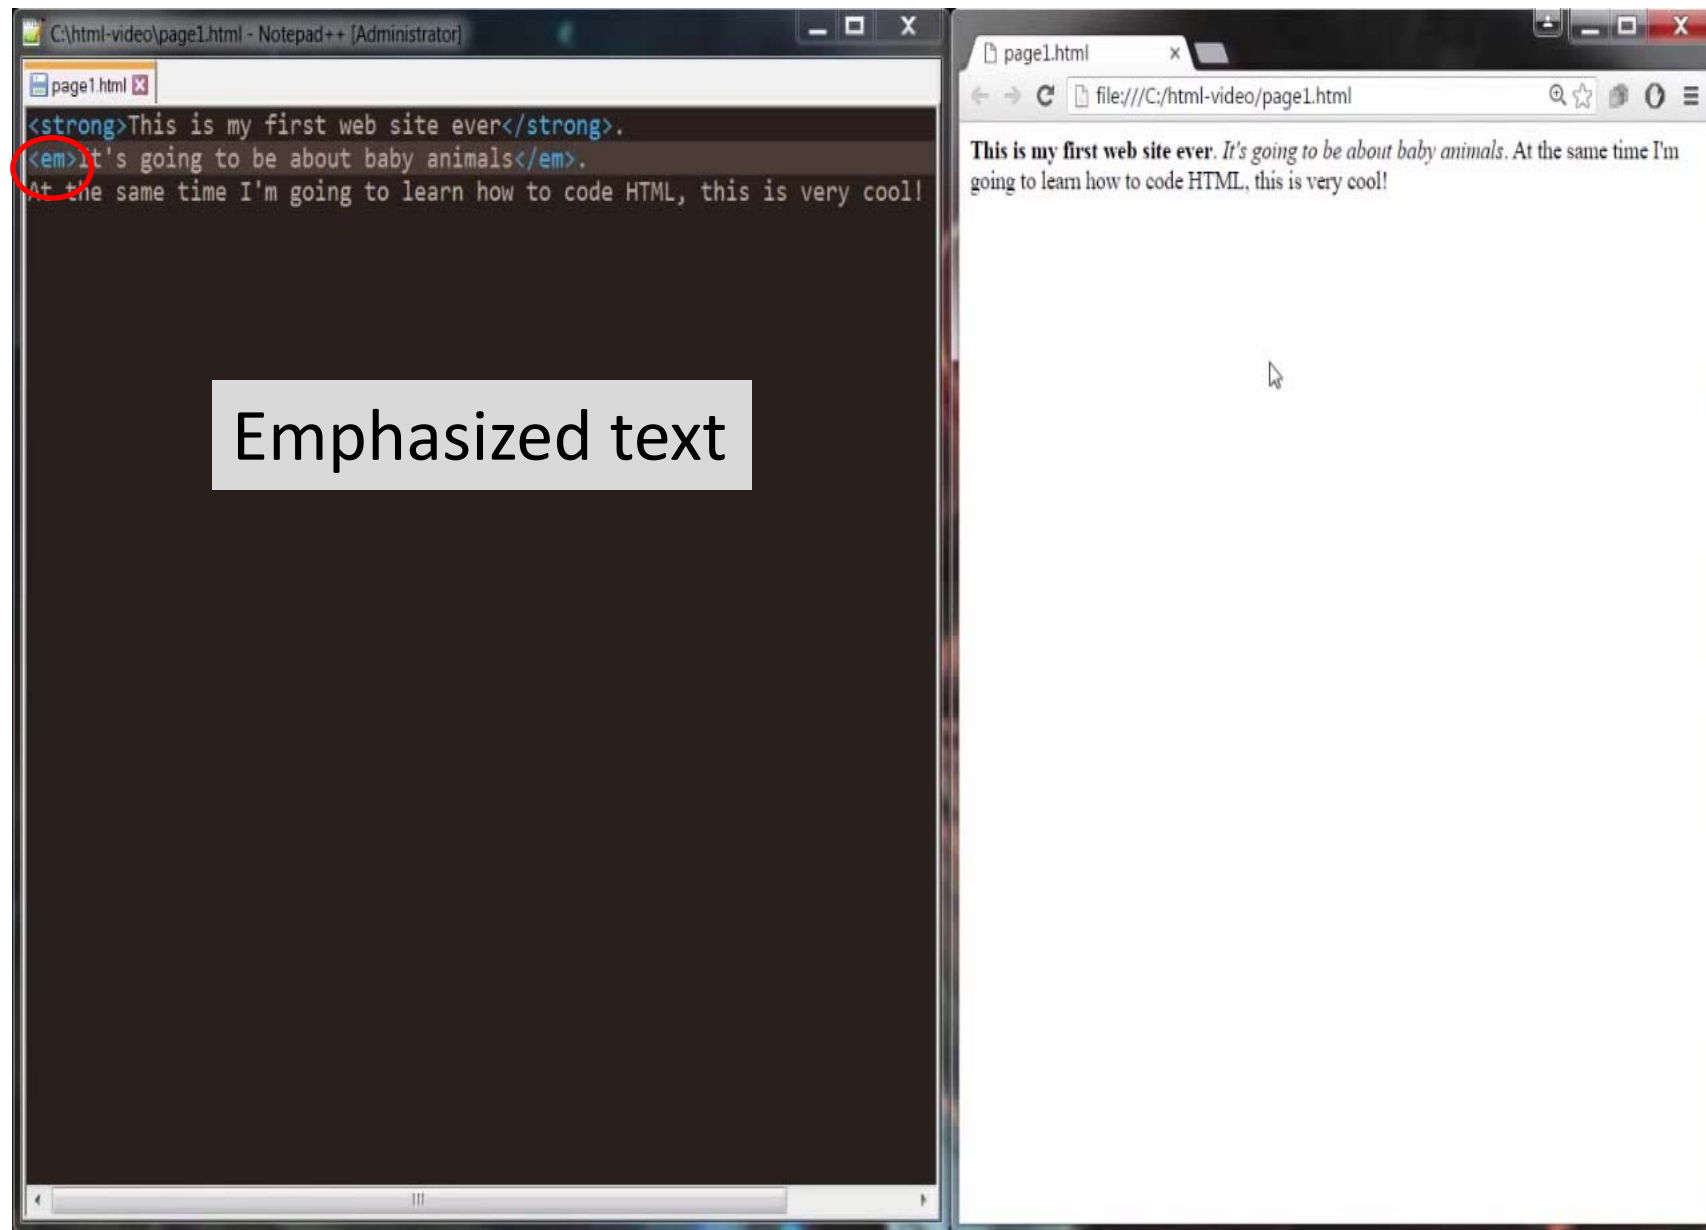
C:\html-video\page1.html - Notepad++ [Administrator]

page1.html

<strong>This is my first web site ever</strong>.
<em>It's going to be about baby animals</em>.
At the same time I'm going to learn how to code HTML, this is very cool!

Emphasized text

page1.html

file:///C:/html-video/page1.html

**This is my first web site ever**. *It's going to be about baby animals*. At the same time I'm going to learn how to code HTML, this is very cool!